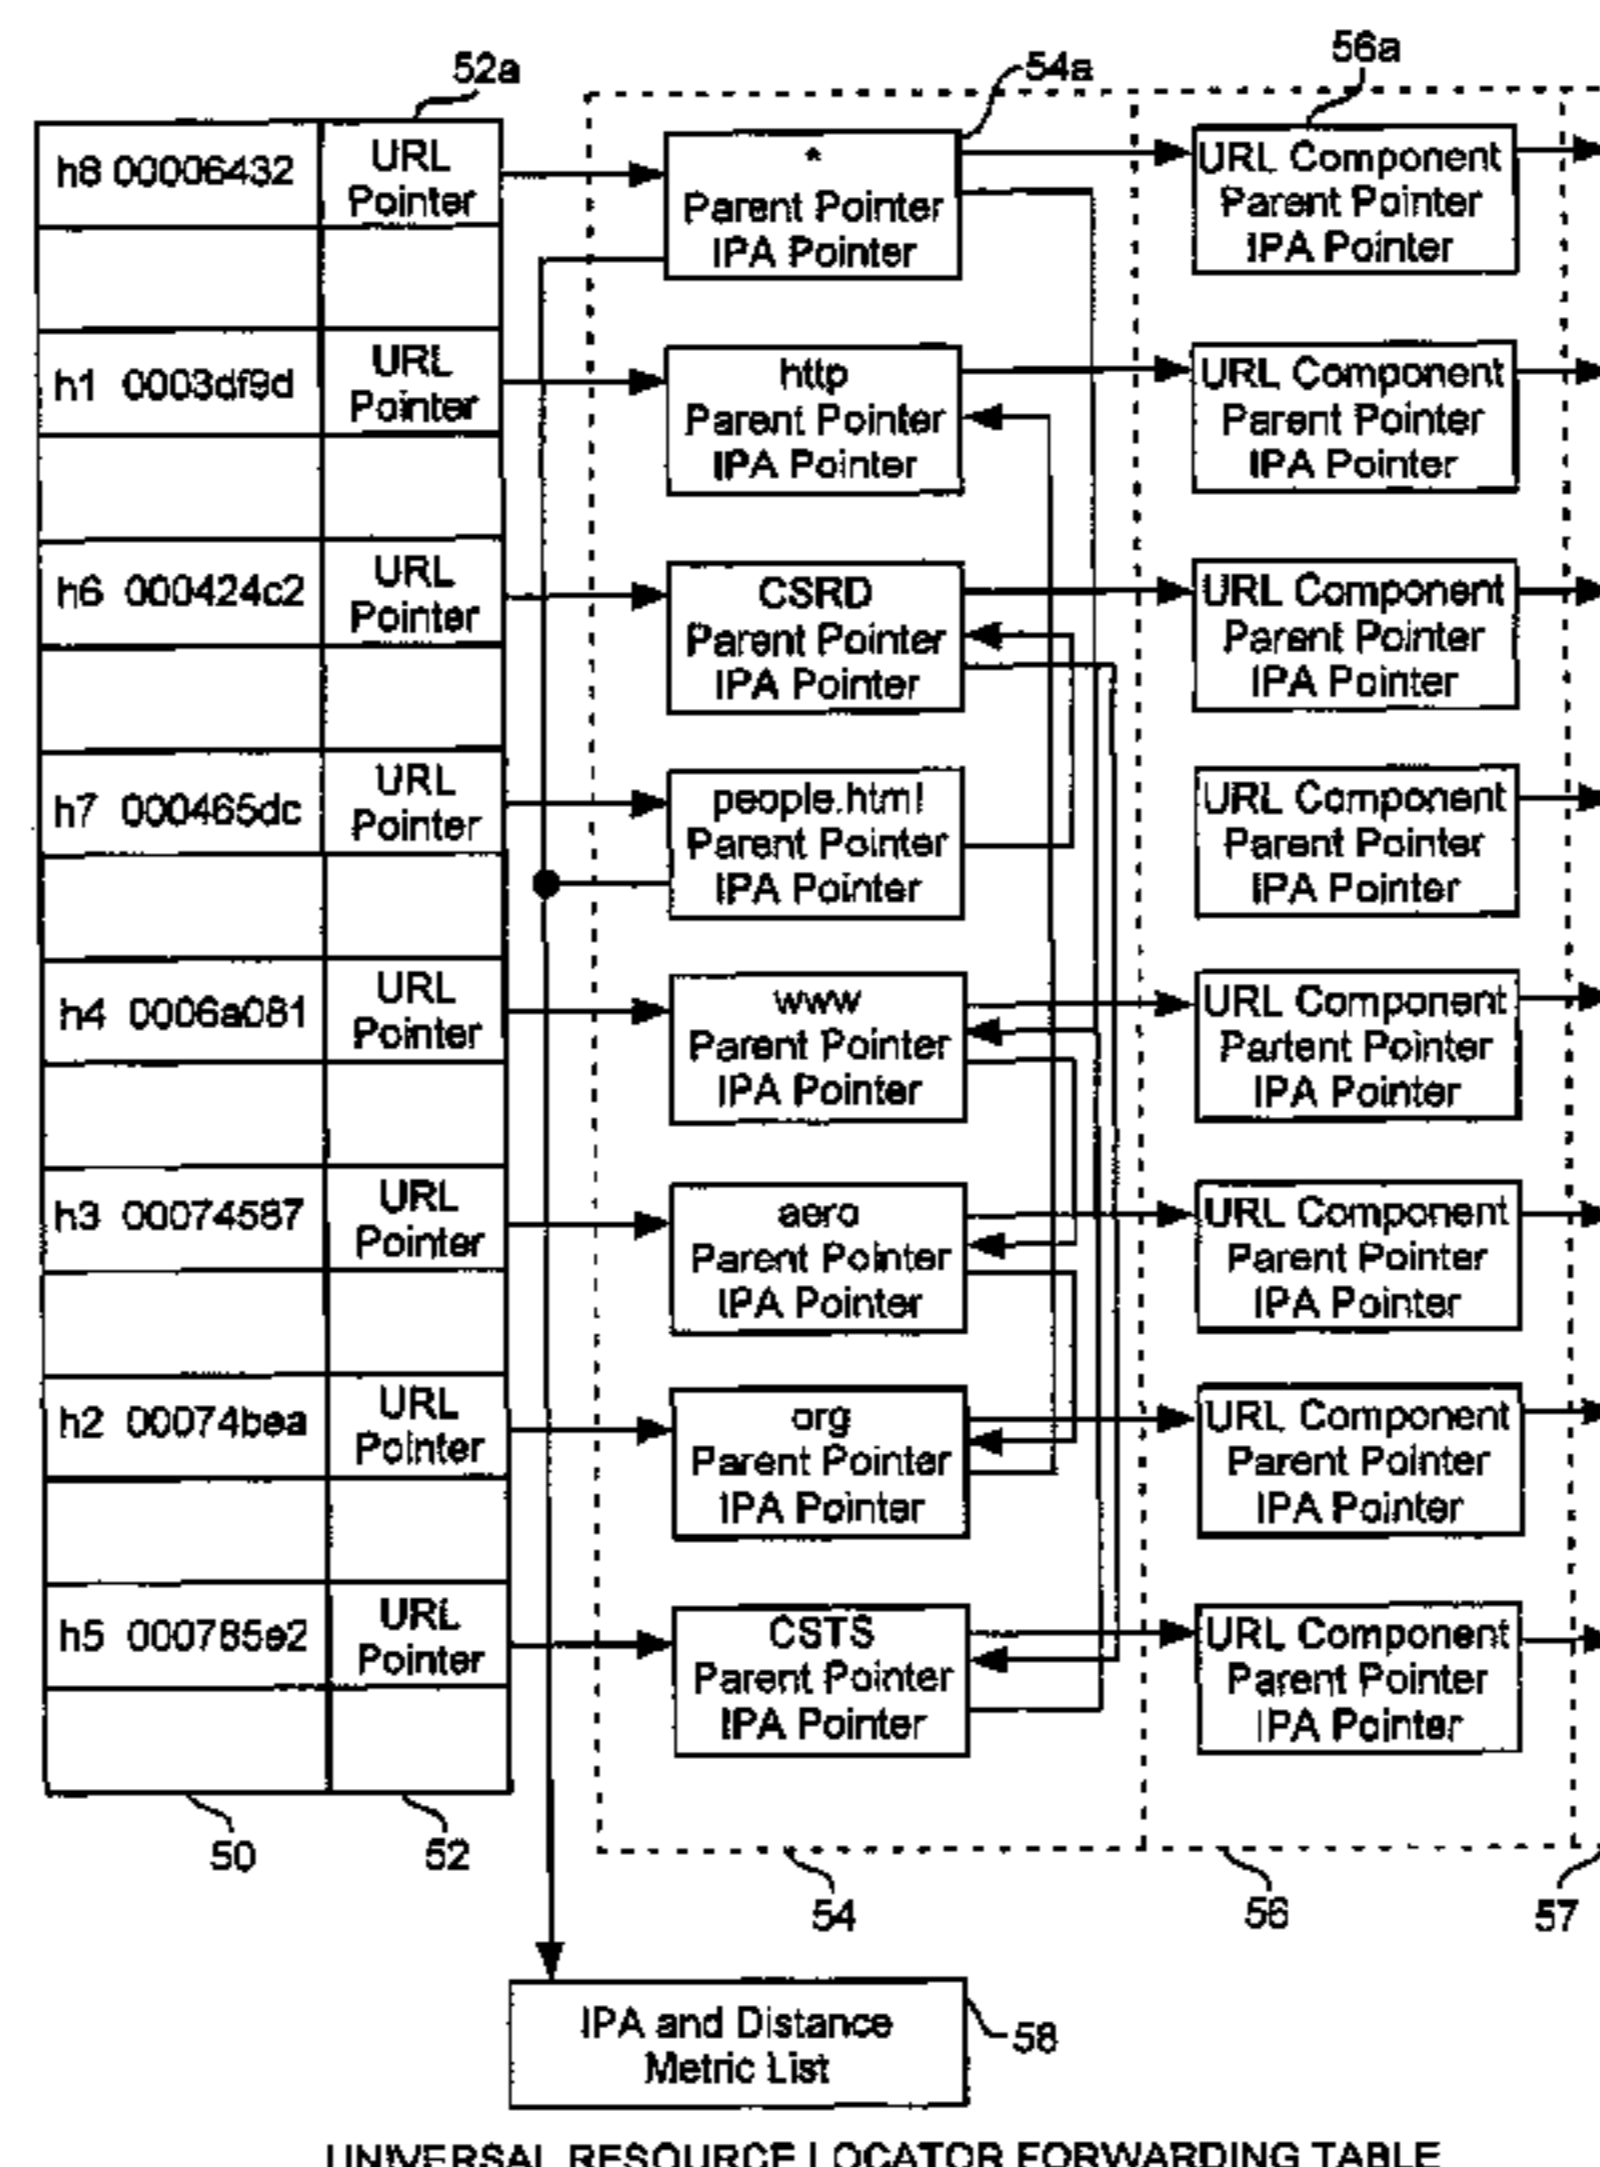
52a

54a

56a

| h8 00006432 | URL Pointer |
|---|---|
| | |
| h1 0003df9d | URL Pointer |
| | |
| h6 000424c2 | URL Pointer |
| | |
| h7 000465dc | URL Pointer |
| | |
| h4 0006a081 | URL Pointer |
| | |
| h3 00074587 | URL Pointer |
| | |
| h2 00074bea | URL Pointer |
| | |
| h5 000785e2 | URL Pointer |
| | |

*
Parent Pointer
IPA Pointer

http
Parent Pointer
IPA Pointer

CSRD
Parent Pointer
IPA Pointer

people.html
Parent Pointer
IPA Pointer

www
Parent Pointer
IPA Pointer

aero
Parent Pointer
IPA Pointer

org
Parent Pointer
IPA Pointer

CSTS
Parent Pointer
IPA Pointer

URL Component
Parent Pointer
IPA Pointer

URL Component
Parent Pointer
IPA Pointer

URL Component
Parent Pointer
IPA Pointer

URL Component
Parent Pointer
IPA Pointer

URL Component
Partent Pointer
IPA Pointer

URL Component
Parent Pointer
IPA Pointer

URL Component
Parent Pointer
IPA Pointer

URL Component
Parent Pointer
IPA Pointer

50

52

54

56

57

IPA and Distance
Metric List

58

UNIVERSAL RESOURCE LOCATOR FORWARDING TABLE